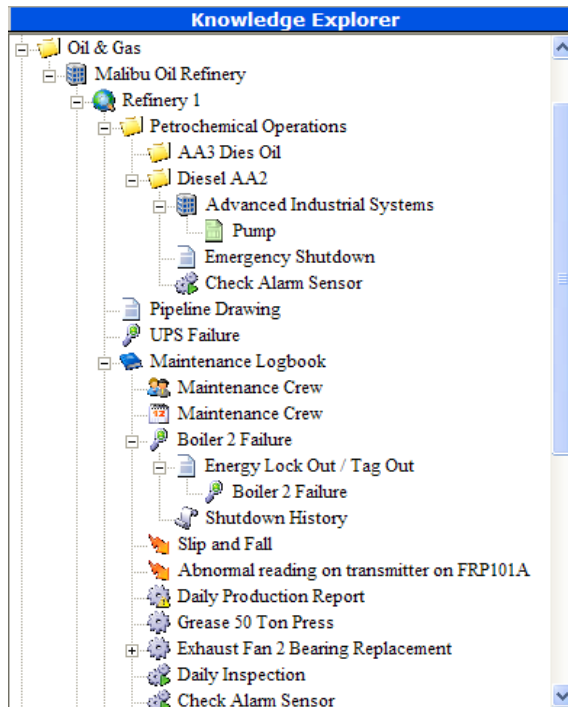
Knowledge Explorer

Oil & Gas
Malibu Oil Refinery
Refinery 1
Petrochemical Operations
AA3 Dies Oil
Diesel AA2
Advanced Industrial Systems
Pump
Emergency Shutdown
Check Alarm Sensor
Pipeline Drawing
UPS Failure
Maintenance Logbook
Maintenance Crew
12
Maintenance Crew
Boiler 2 Failure
Energy Lock Out / Tag Out
Boiler 2 Failure
Shutdown History
Slip and Fall
Abnormal reading on transmitter on FRP101A
Daily Production Report
Grease 50 Ton Press
Exhaust Fan 2 Bearing Replacement
Daily Inspection
Check Alarm Sensor